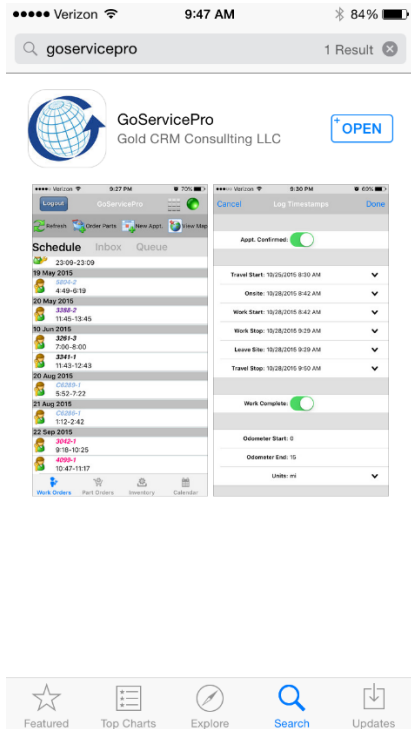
●●●●● Verizon 9:47 AM 84%

goservicepro 1 Result

GoServicePro
Gold CRM Consullting LLC

OPEN

●●●●● Verizon 9:27 PM 70%

Logout GoServicePro

Refresh Order Parts New Appt. View Map

Schedule Inbox Queue

23:09-23:09

19 May 2015

5804-2
4:49-6:19

20 May 2015

3388-2
11:45-13:45

10 Jun 2015

3261-3
7:00-8:00

3341-1
11:43-12:43

20 Aug 2015

C6369-1
5:52-7:22

21 Aug 2015

C6366-1
1:12-2:42

22 Sep 2015

3042-1
9:18-10:25

4099-1
10:47-11:17

Work Orders Part Orders Inventory Calendar

●●●●● Verizon 9:30 PM 69%

Cancel Log Timestamps Done

Appt. Confirmed:

Travel Start: 10/25/2015 8:30 AM

Onsite: 10/28/2015 8:42 AM

Work Start: 10/28/2015 8:42 AM

Work Stop: 10/28/2015 9:29 AM

Leave Site: 10/28/2015 9:29 AM

Travel Stop: 10/28/2015 9:50 AM

Work Complete:

Odometer Start: 0

Odometer End: 16

Units: mi

Featured Top Charts Explore Search Updates